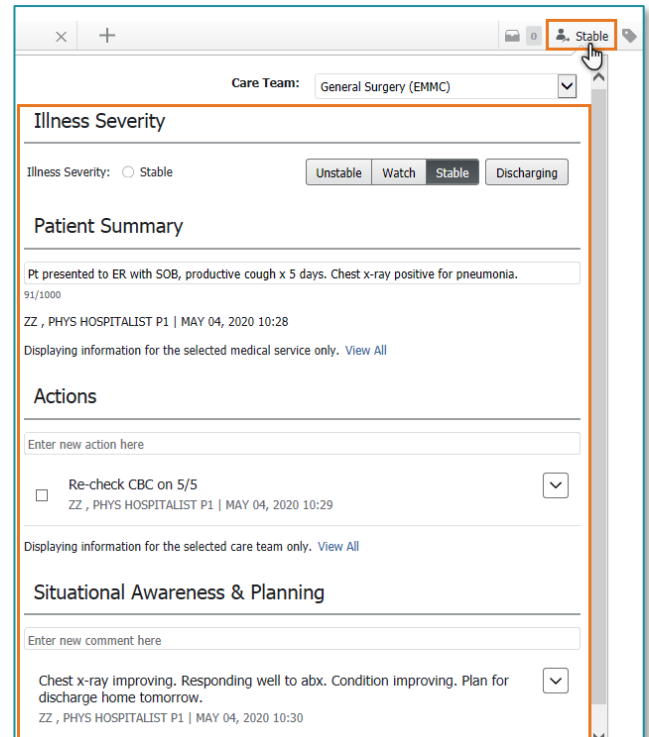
× +

0 Stable

Care Team: General Surgery (EMMC)

Illness Severity

Illness Severity: Stable

Unstable Watch Stable Discharging

Patient Summary

Pt presented to ER with SOB, productive cough x 5 days. Chest x-ray positive for pneumonia.

91/1000

ZZ , PHYS HOSPITALIST P1 | MAY 04, 2020 10:28

Displaying information for the selected medical service only. View All

Actions

Enter new action here

Re-check CBC on 5/5

ZZ , PHYS HOSPITALIST P1 | MAY 04, 2020 10:29

Displaying information for the selected care team only. View All

Situational Awareness & Planning

Enter new comment here

Chest x-ray improving. Responding well to abx. Condition improving. Plan for discharge home tomorrow.

ZZ , PHYS HOSPITALIST P1 | MAY 04, 2020 10:30